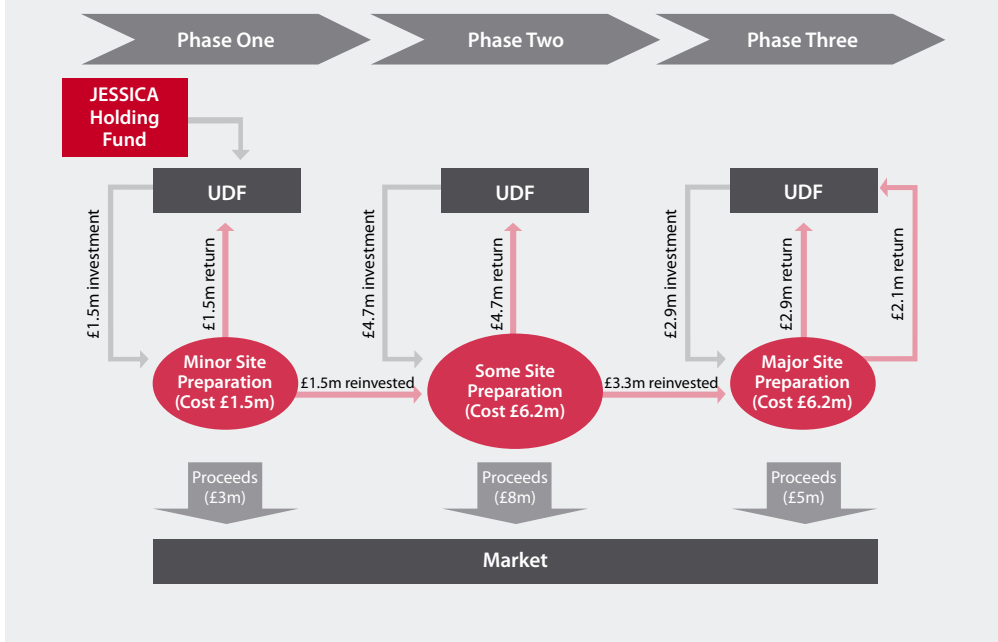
Phase One

Phase Two

Phase Three

JESSICA Holding Fund

UDF

£1.5m investment

£1.5m return

Minor Site Preparation (Cost £1.5m)

£1.5m reinvested

Proceeds (£3m)

UDF

£4.7m investment

£4.7m return

Some Site Preparation (Cost £6.2m)

£3.3m reinvested

Proceeds (£8m)

UDF

£2.9m investment

£2.9m return

£2.1m return

Major Site Preparation (Cost £6.2m)

Proceeds (£5m)

Market